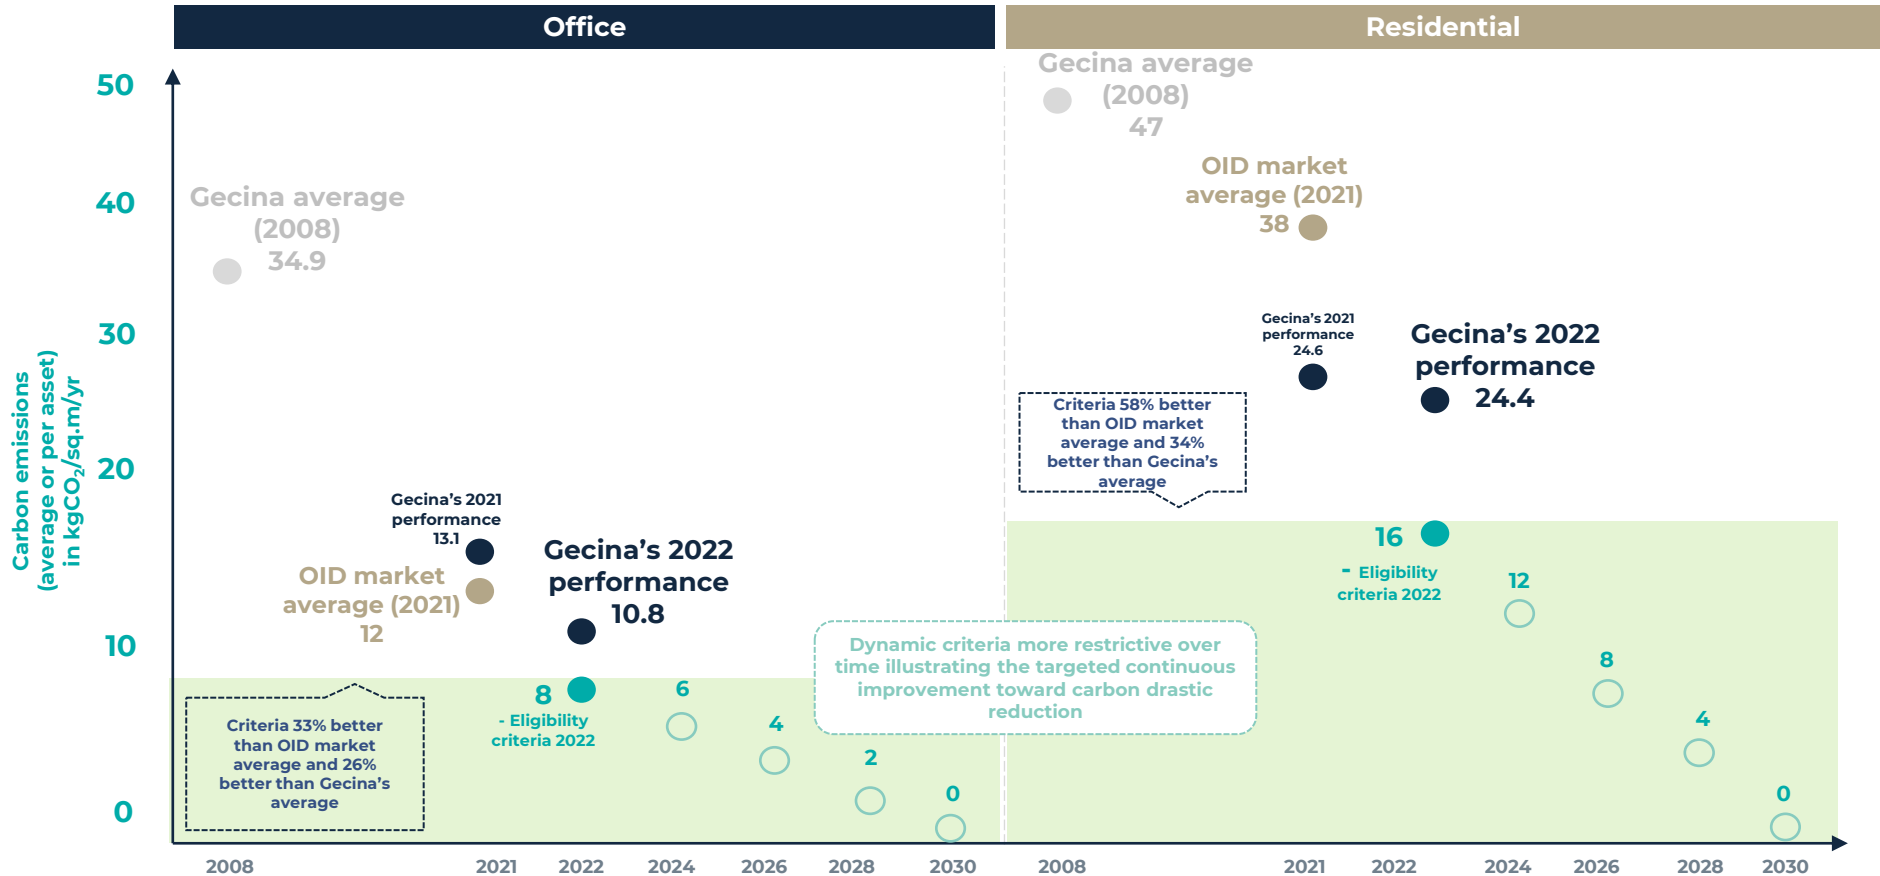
Office

Residential

50
40
30
20
10
0

Carbon emissions (average or per asset) in kg$CO_2$/sq.m/yr

Gecina average (2008) 34.9

Gecina's 2021 performance 13.1

OID market average (2021) 12

Gecina's 2022 performance 10.8

8 - Eligibility criteria 2022

6

4

2

0

Criteria 33% better than OID market average and 26% better than Gecina's average

Dynamic criteria more restrictive over time illustrating the targeted continuous improvement toward carbon drastic reduction

Gecina average (2008) 47

OID market average (2021) 38

Gecina's 2021 performance 24.6

Gecina's 2022 performance 24.4

Criteria 58% better than OID market average and 34% better than Gecina's average

16 - Eligibility criteria 2022

12

8

4

0

2008 2021 2022 2024 2026 2028 2030 2008 2021 2022 2024 2026 2028 2030